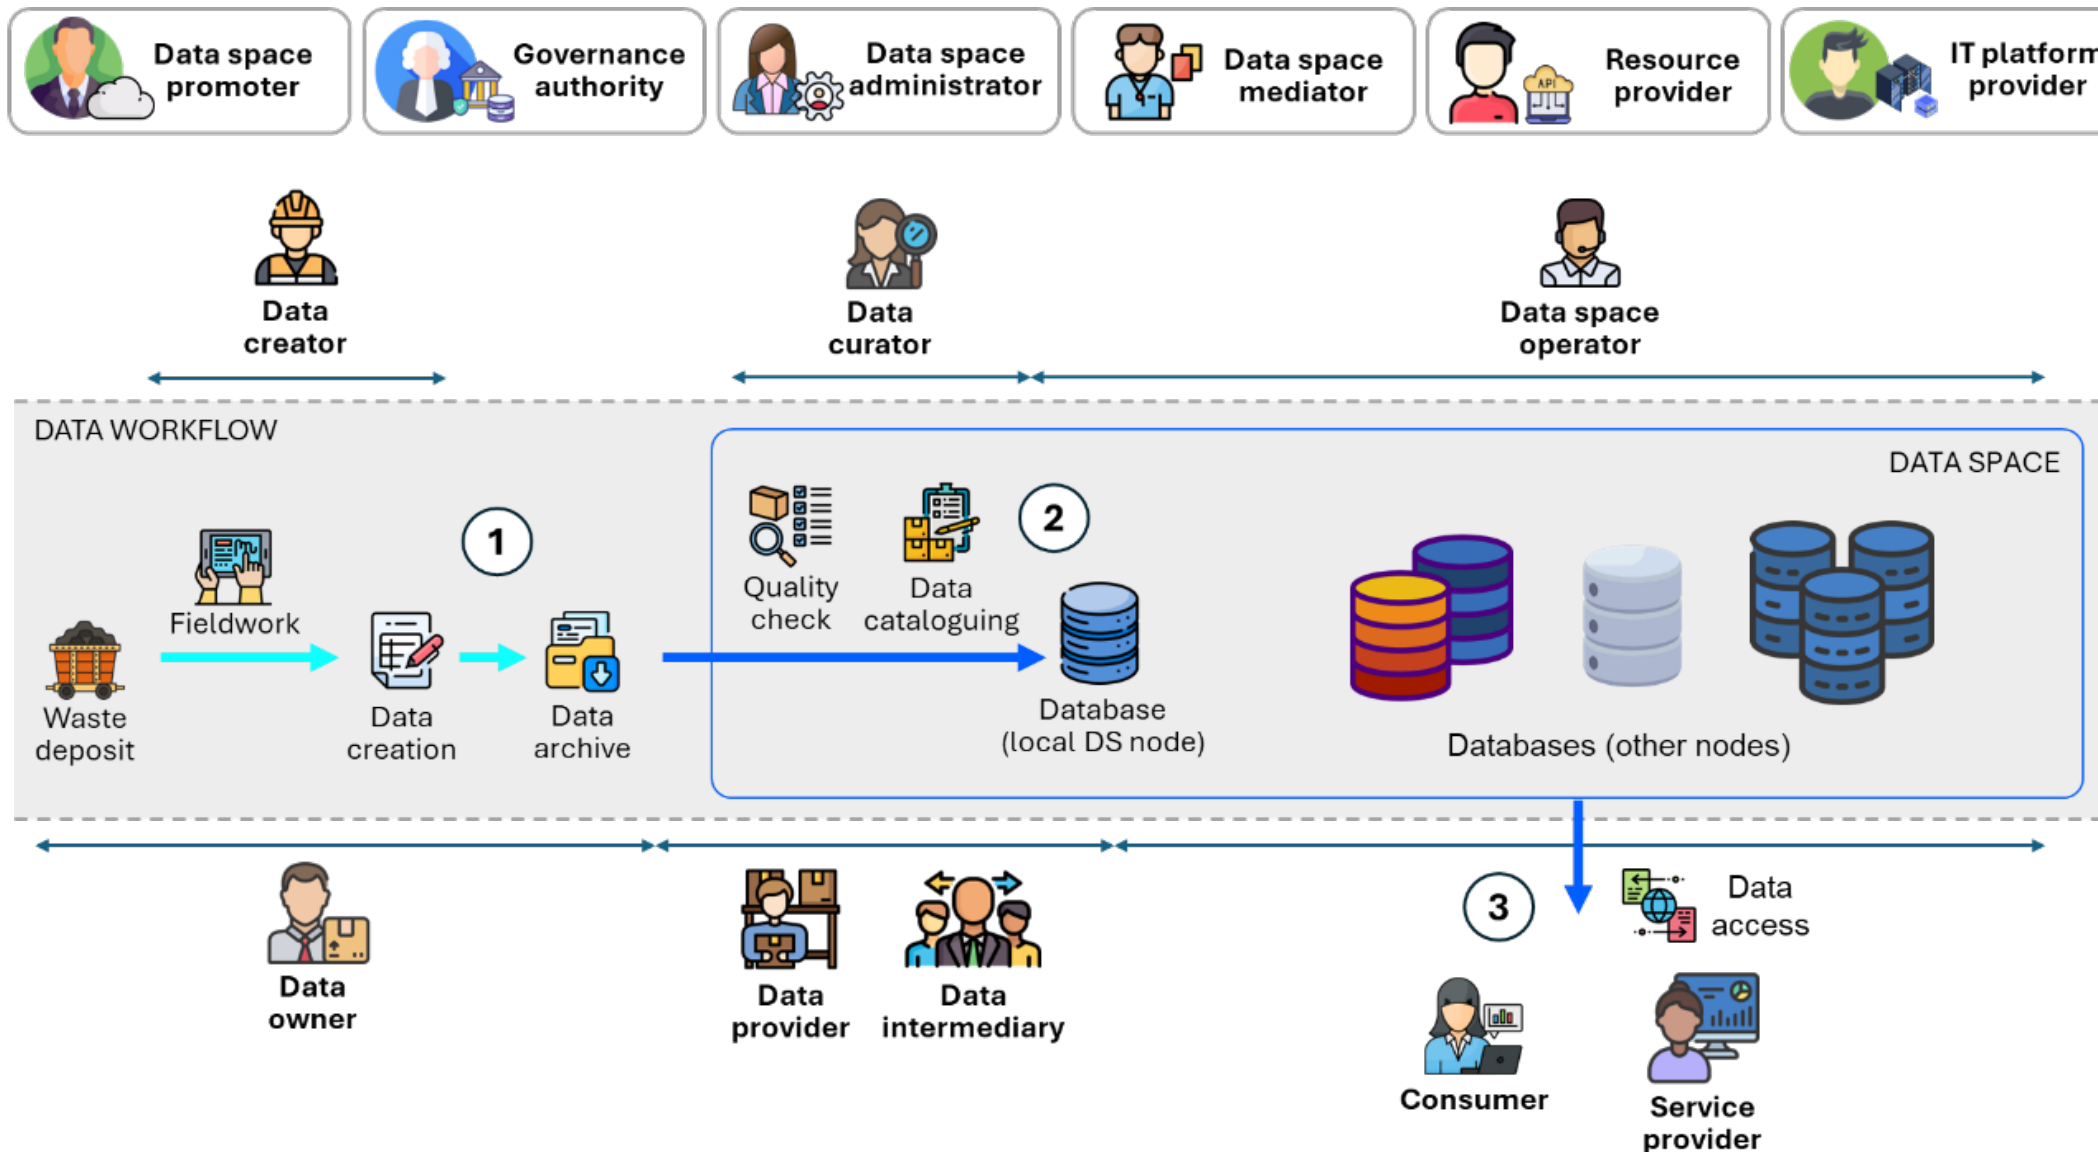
Data space promoter

Governance authority

Data space administrator

Data space mediator

Resource provider

IT platform provider

Data creator

Data curator

Data space operator

DATA WORKFLOW

DATA SPACE

Waste deposit

Fieldwork

Data creation

1

Data archive

Quality check

Data cataloguing

2

Database (local DS node)

Databases (other nodes)

Data owner

Data provider

Data intermediary

3

Data access

Consumer

Service provider